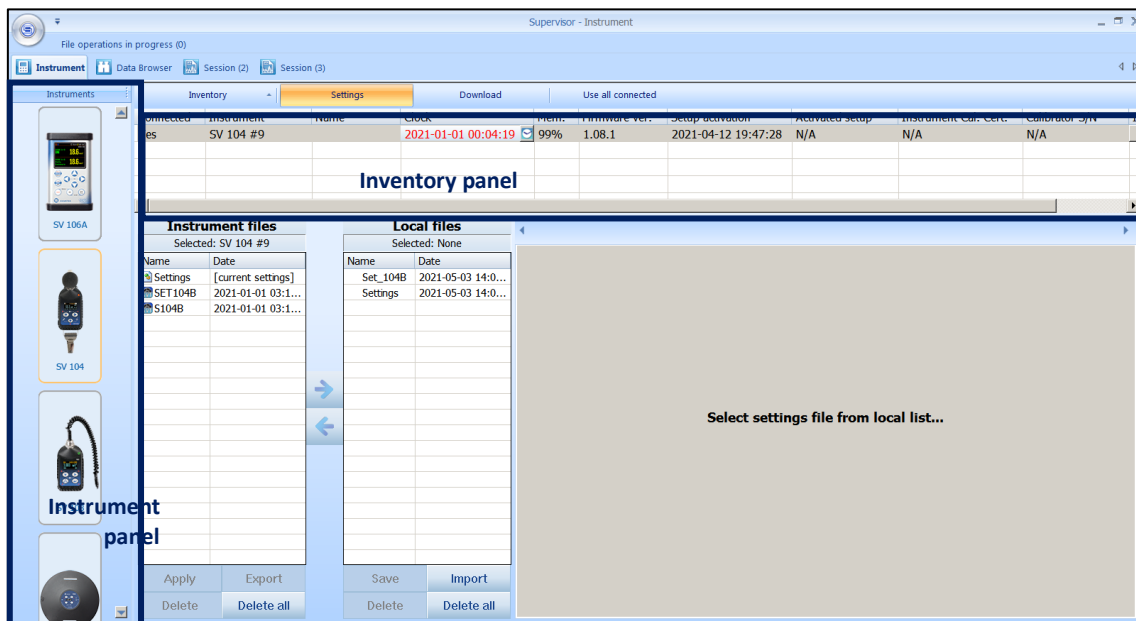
Supervisor - Instrument

File operations in progress (0)

Instrument | Data Browser | Session (2) | Session (3)

Instruments

Inventory | Settings | Download | Use all connected

| Connected | Instrument | Name | Clock | Mem. | Firmware ver. | Setup activation | Activated setup | Instrument Cal. Cert. | Calibrator S/N |
|---|---|---|---|---|---|---|---|---|---|
| es | SV 104 #9 | | 2021-01-01 00:04:19 | 99% | 1.08.1 | 2021-04-12 19:47:28 | N/A | N/A | N/A |

Inventory panel

SV 106A

SV 104

Instrument panel

Instrument files
Selected: SV 104 #9

| Name | Date |
|---|---|
| Settings | [current settings] |
| SET104B | 2021-01-01 03:1... |
| S104B | 2021-01-01 03:1... |

Apply | Export
Delete | Delete all

Local files
Selected: None

| Name | Date |
|---|---|
| Set_104B | 2021-05-03 14:0... |
| Settings | 2021-05-03 14:0... |

Save | Import
Delete | Delete all

Select settings file from local list...